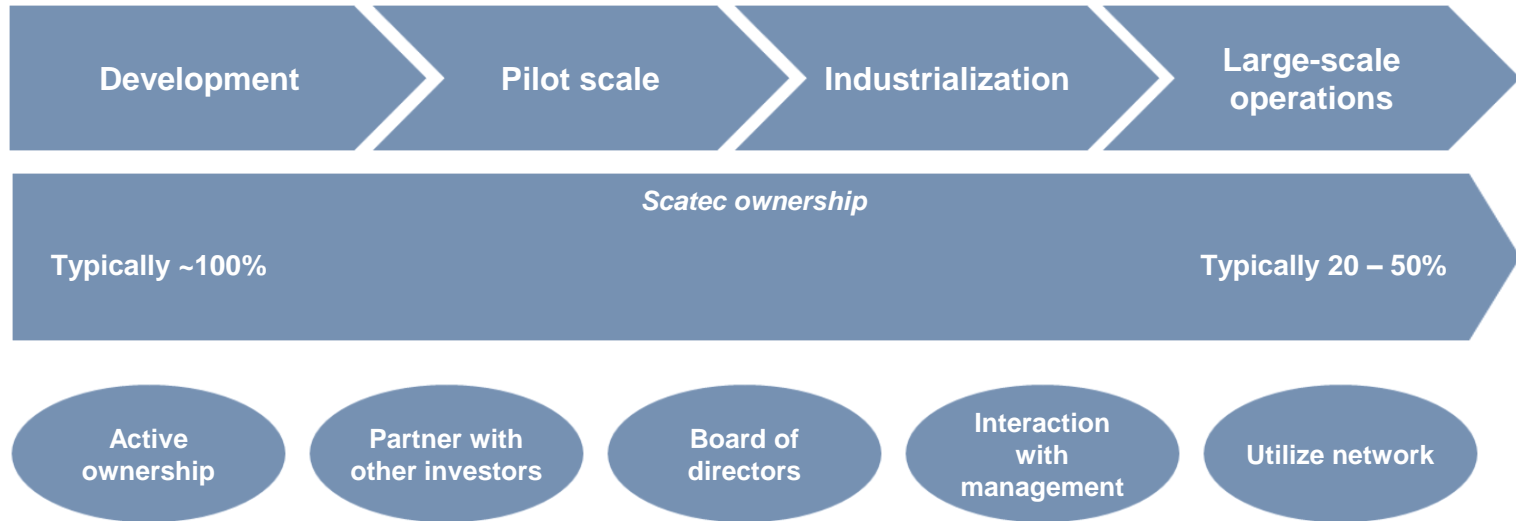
Development

Pilot scale

Industrialization

Large-scale operations

Scatec ownership

Typically ~100%

Typically 20 – 50%

Active ownership

Partner with other investors

Board of directors

Interaction with management

Utilize network